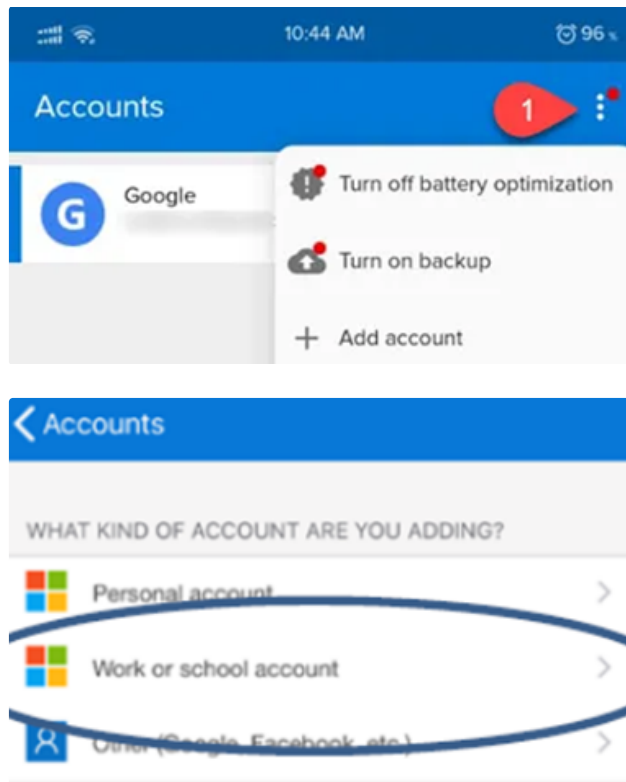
10:44 AM
96

Accounts
1

G
Google
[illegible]

Turn off battery optimization

Turn on backup

+ Add account

< Accounts

WHAT KIND OF ACCOUNT ARE YOU ADDING?

Personal account

Work or school account

Other (Google, Facebook, etc.)